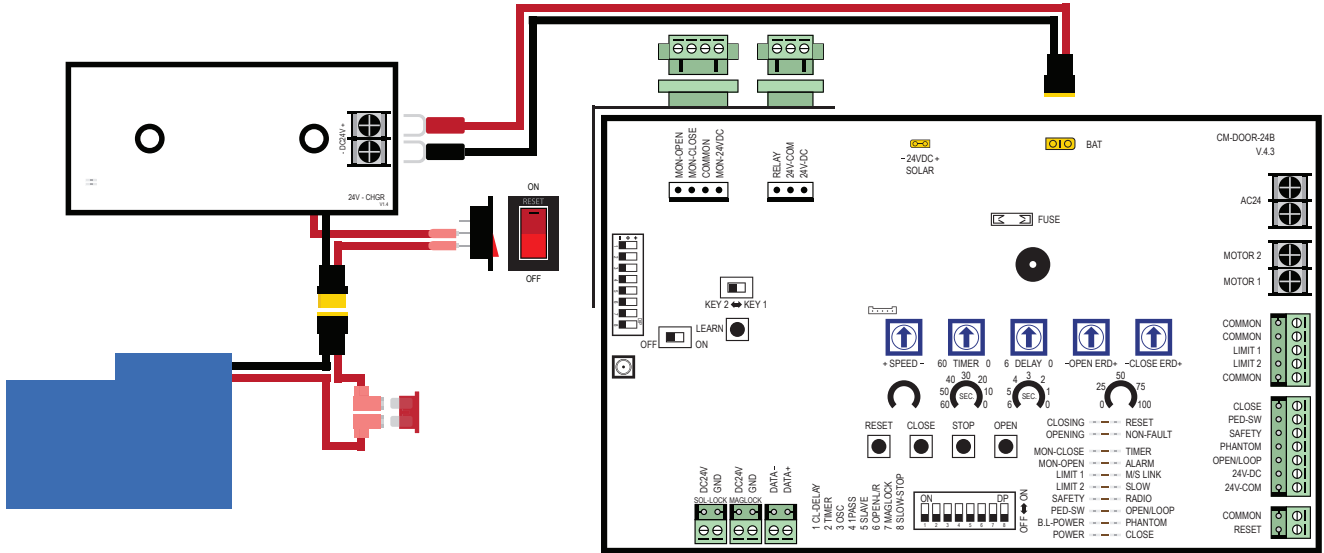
DC24V +
-

24V - CHGR
V1.4

ON
RESET
OFF

MON-OPEN
MON-CLOSE
COMMON
MON-24VDC

RELAY
24V-COM
24V-DC

- 24VDC +
SOLAR

BAT

CM-DOOR-24B
V.4.3

AC24

FUSE

MOTOR 2

MOTOR 1

KEY 2 ⬌ KEY 1

LEARN

OFF ON

COMMON
COMMON
LIMIT 1
LIMIT 2
COMMON

+ SPEED -
60 TIMER 0
6 DELAY 0
-OPEN ERD+
-CLOSE ERD+

40 30 20
50 SEC. 10
60 0

4 3 2
5 SEC. 1
6 0

25 50 75
0 100

CLOSE
PED-SW
SAFETY
PHANTOM
OPEN/LOOP
24V-DC
24V-COM

RESET
CLOSE
STOP
OPEN

CLOSING
OPENING

RESET
NON-FAULT

MON-CLOSE
MON-OPEN
LIMIT 1
LIMIT 2
SAFETY
PED-SW
B.L-POWER
POWER

TIMER
ALARM
M/S LINK
SLOW
RADIO
OPEN/LOOP
PHANTOM
CLOSE

COMMON
RESET

DC24V
GND
SOL-LOCK

DC24V
GND
MAGLOCK

DATA-
DATA+

1 CL-DELAY
2 TIMER
3 OSC
4 1PASS
5 SLAVE
6 OPEN-LR
7 MAGLOCK
8 SLOW-STOP

ON
DP
1 2 3 4 5 6 7 8
OFF ⬌ ON